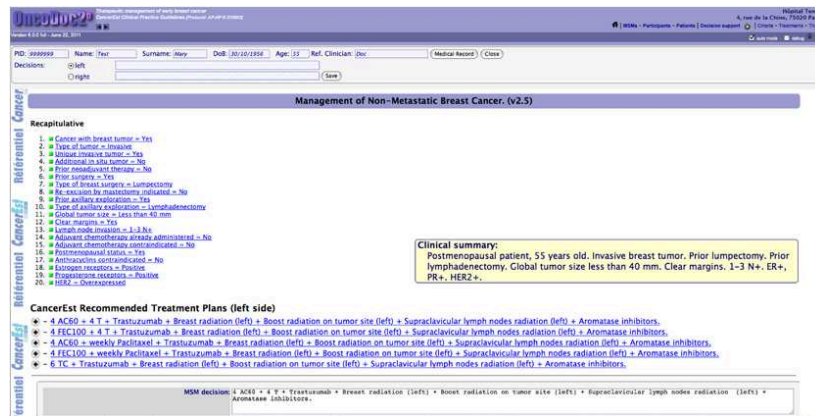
OncoDoc2

Therapeutic management of early breast cancer
CancerEst Clinical Practice Guidelines (Protocol AP-HP K-070913)

Version 6.5.0 full - June 22, 2011

Hôpital Te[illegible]
4, rue de la Chine, 75020 Pa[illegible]
MSMs - Participants - Patients | Decision support | Charte - Tournonis - T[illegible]

PID: 9999999 Name: Test Surname: Mary DoB: 20/10/1956 Age: 55 Ref. Clinician: Doc (Medical Record) (Close)
Decisions: left
right
(Save)

Management of Non-Metastatic Breast Cancer. (v2.5)

Recapitulative

1. Cancer with breast tumor = Yes
2. Type of tumor = Invasive
3. Unique invasive tumor = Yes
4. Additional in situ tumor = No
5. Prior neoadjuvant therapy = No
6. Prior surgery = Yes
7. Type of breast surgery = Lumpectomy
8. Re-excision by mastectomy indicated = No
9. Prior axillary exploration = Yes
10. Type of axillary exploration = Lymphadenectomy
11. Global tumor size = Less than 40 mm
12. Clear margins = Yes
13. Lymph node invasion = 1-3 N+
14. Adjuvant chemotherapy already administered = No
15. Adjuvant chemotherapy contraindicated = No
16. Postmenopausal status = Yes
17. Anthracyclins contraindicated = No
18. Estrogen receptors = Positive
19. Progesterone receptors = Positive
20. HER2 = Overexpressed

Clinical summary:
Postmenopausal patient, 55 years old. Invasive breast tumor. Prior lumpectomy. Prior lymphadenectomy. Global tumor size less than 40 mm. Clear margins. 1-3 N+. ER+, PR+. HER2+.

CancerEst Recommended Treatment Plans (left side)

- 4 AC60 + 4 T + Trastuzumab + Breast radiation (left) + Boost radiation on tumor site (left) + Supraclavicular lymph nodes radiation (left) + Aromatase inhibitors.
- 4 FEC100 + 4 T + Trastuzumab + Breast radiation (left) + Boost radiation on tumor site (left) + Supraclavicular lymph nodes radiation (left) + Aromatase inhibitors.
- 4 AC60 + weekly Paclitaxel + Trastuzumab + Breast radiation (left) + Boost radiation on tumor site (left) + Supraclavicular lymph nodes radiation (left) + Aromatase inhibitors.
- 4 FEC100 + weekly Paclitaxel + Trastuzumab + Breast radiation (left) + Boost radiation on tumor site (left) + Supraclavicular lymph nodes radiation (left) + Aromatase inhibitors.
- 6 TC + Trastuzumab + Breast radiation (left) + Boost radiation on tumor site (left) + Supraclavicular lymph nodes radiation (left) + Aromatase inhibitors.

MSM decision: 4 AC60 + 4 T + Trastuzumab + Breast radiation (left) + Boost radiation on tumor site (left) + Supraclavicular lymph nodes radiation (left) + Aromatase inhibitors.

Référentiel CancerEst